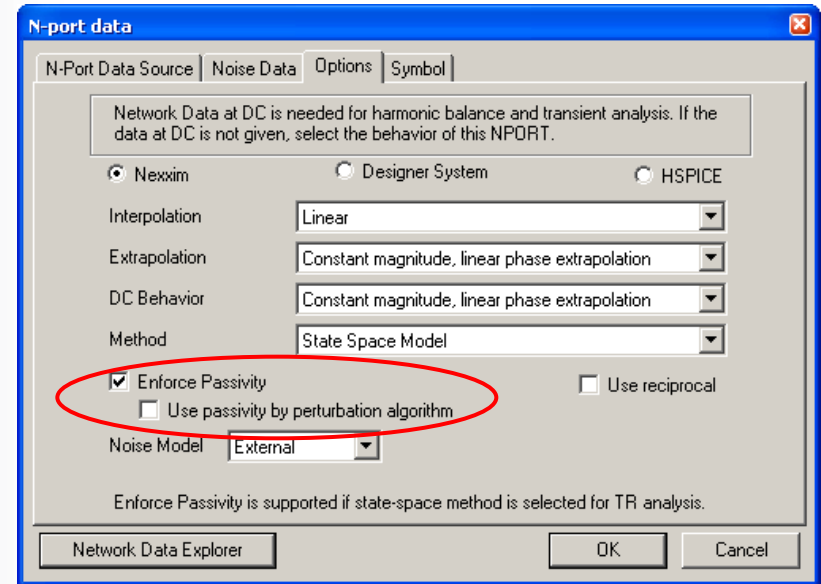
N-port data

N-Port Data Source | Noise Data | Options | Symbol

Network Data at DC is needed for harmonic balance and transient analysis. If the data at DC is not given, select the behavior of this NPORT.

Nexxim
Designer System
HSPICE

Interpolation
Linear

Extrapolation
Constant magnitude, linear phase extrapolation

DC Behavior
Constant magnitude, linear phase extrapolation

Method
State Space Model

Enforce Passivity
Use passivity by perturbation algorithm
Use reciprocal

Noise Model
External

Enforce Passivity is supported if state-space method is selected for TR analysis.

Network Data Explorer
OK
Cancel